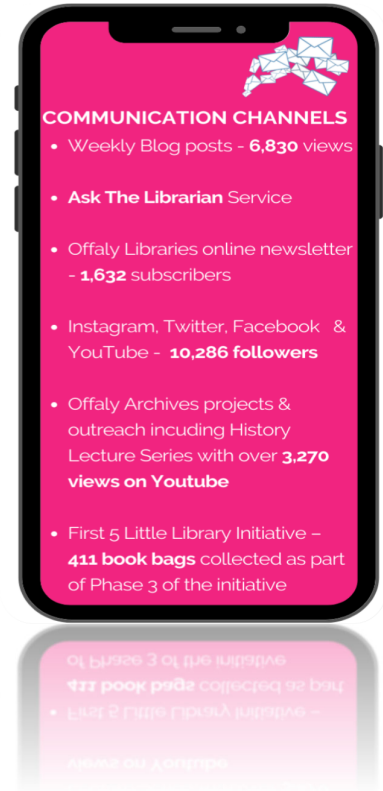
COMMUNICATION CHANNELS

- Weekly Blog posts - **6,830** views
- **Ask The Librarian** Service
- Offaly Libraries online newsletter - **1,632** subscribers
- Instagram, Twitter, Facebook & YouTube - **10,286 followers**
- Offaly Archives projects & outreach incuding History Lecture Series with over **3,270 views on Youtube**
- First 5 Little Library Initiative – **411 book bags** collected as part of Phase 3 of the initiative